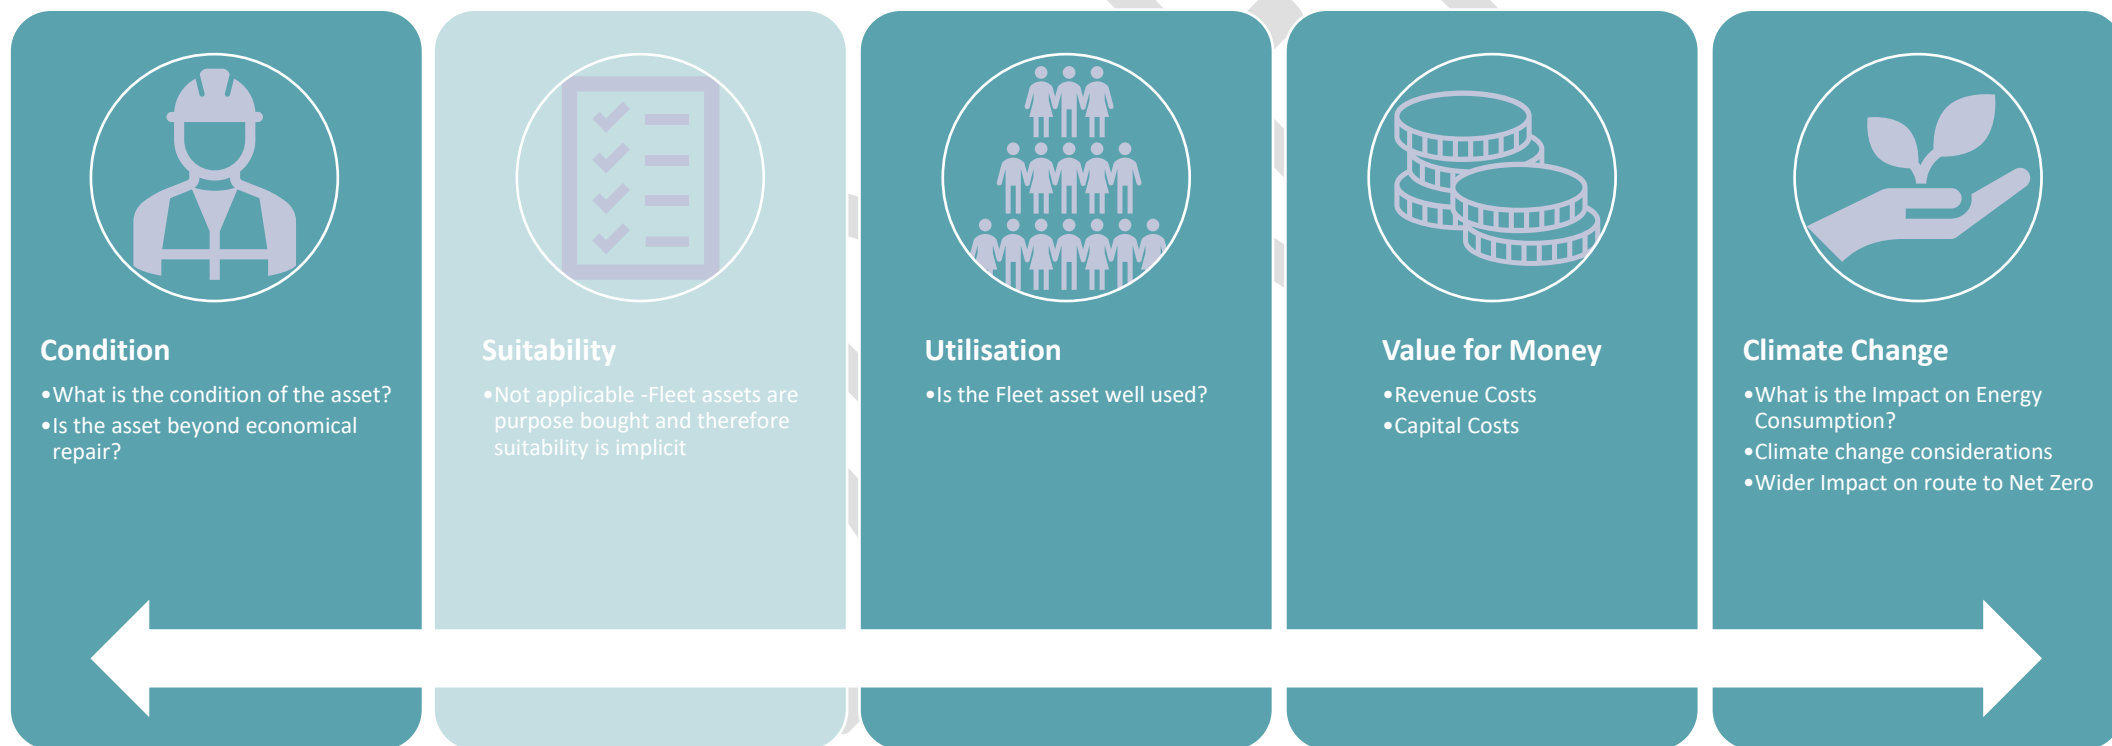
Condition

•What is the condition of the asset?
•Is the asset beyond economical repair?

Suitability

•Not applicable -Fleet assets are purpose bought and therefore suitability is implicit

Utilisation

•Is the Fleet asset well used?

Value for Money

•Revenue Costs
•Capital Costs

Climate Change

•What is the Impact on Energy Consumption?
•Climate change considerations
•Wider Impact on route to Net Zero